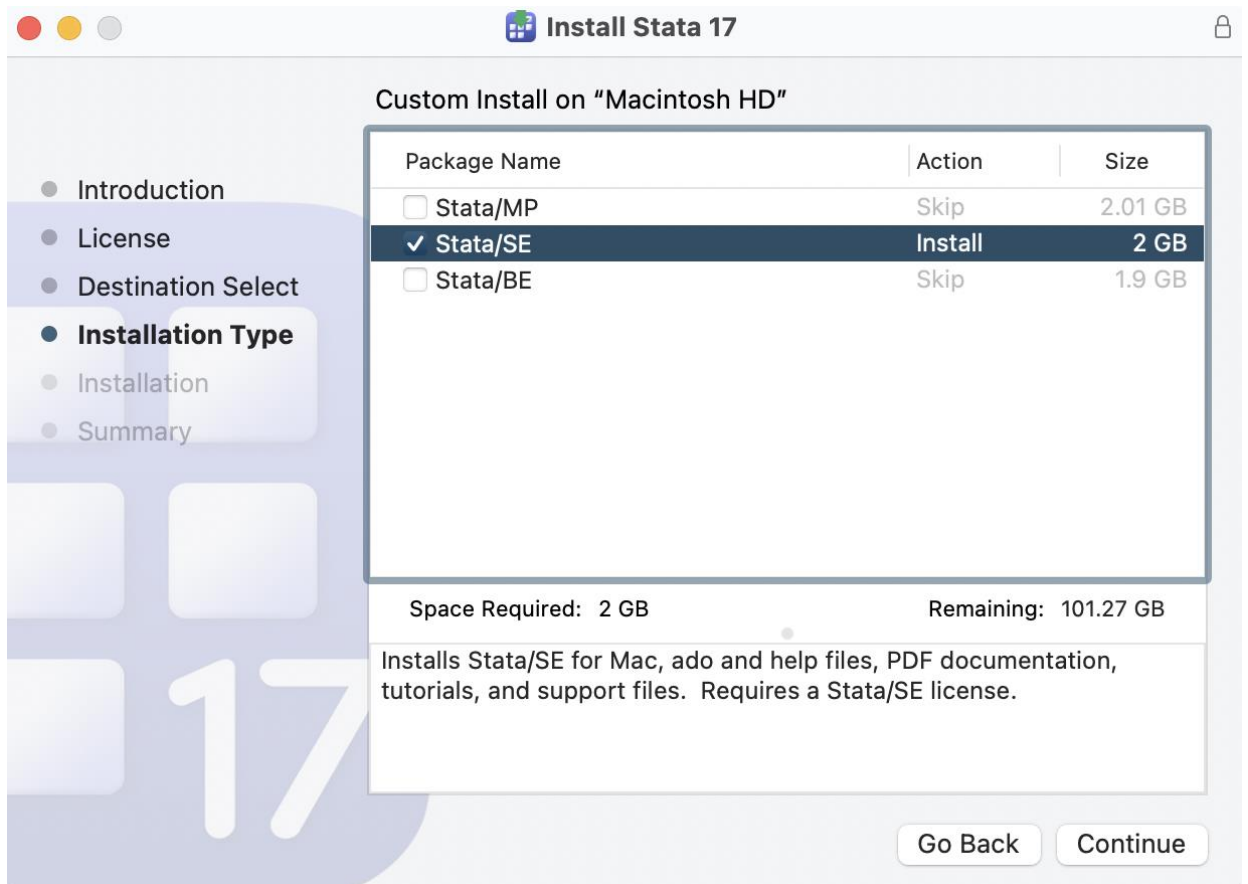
Install Stata 17

Custom Install on “Macintosh HD”

- Introduction
- License
- Destination Select
- **Installation Type**
- Installation
- Summary

| Package Name | Action | Size |
|---|---|---|
| Stata/MP | Skip | 2.01 GB |
| ✓ Stata/SE | Install | 2 GB |
| Stata/BE | Skip | 1.9 GB |

Space Required: 2 GB

Remaining: 101.27 GB

Installs Stata/SE for Mac, ado and help files, PDF documentation, tutorials, and support files. Requires a Stata/SE license.

17

Go Back

Continue